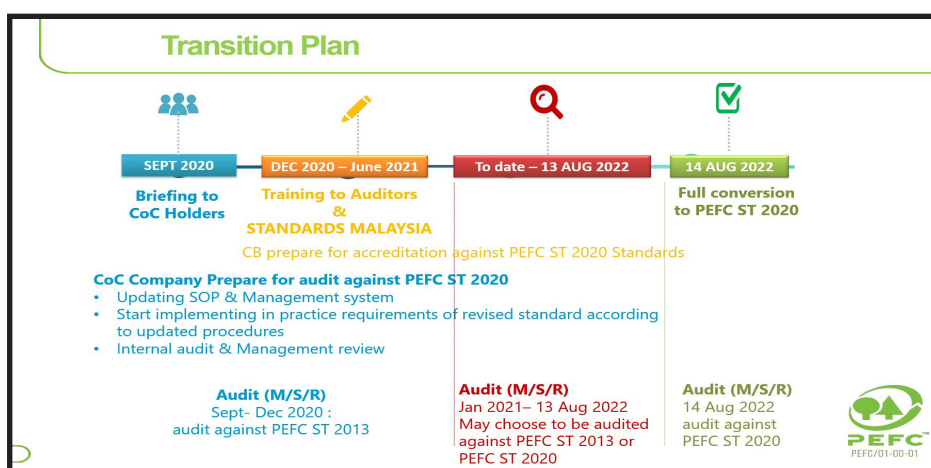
Transition Plan

SEPT 2020

Briefing to CoC Holders

DEC 2020 – June 2021

Training to Auditors & STANDARDS MALAYSIA

To date – 13 AUG 2022

14 AUG 2022

Full conversion to PEFC ST 2020

CB prepare for accreditation against PEFC ST 2020 Standards

CoC Company Prepare for audit against PEFC ST 2020

- Updating SOP & Management system
- Start implementing in practice requirements of revised standard according to updated procedures
- Internal audit & Management review

Audit (M/S/R)
Sept- Dec 2020 :
audit against PEFC ST 2013

Audit (M/S/R)
Jan 2021– 13 Aug 2022
May choose to be audited against PEFC ST 2013 or PEFC ST 2020

Audit (M/S/R)
14 Aug 2022
audit against
PEFC ST 2020

PEFC
PEFC/01-00-01